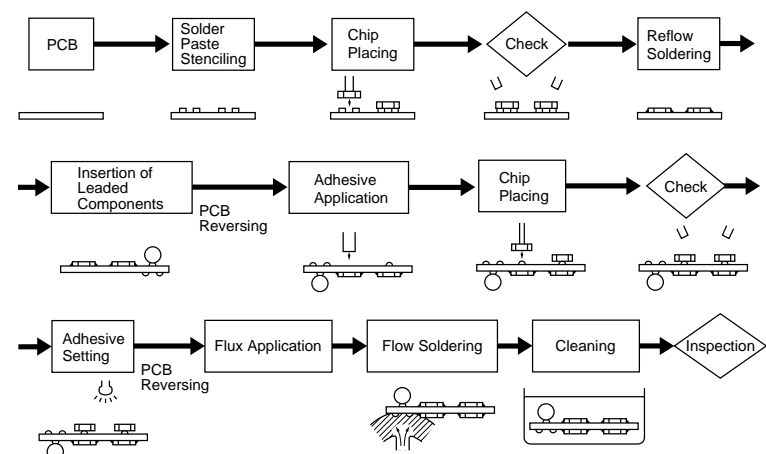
PCB

Solder Paste Stenciling

Chip Placing

Check

Reflow Soldering

Insertion of Leaded Components

PCB Reversing

Adhesive Application

Chip Placing

Check

Adhesive Setting

PCB Reversing

Flux Application

Flow Soldering

Cleaning

Inspection